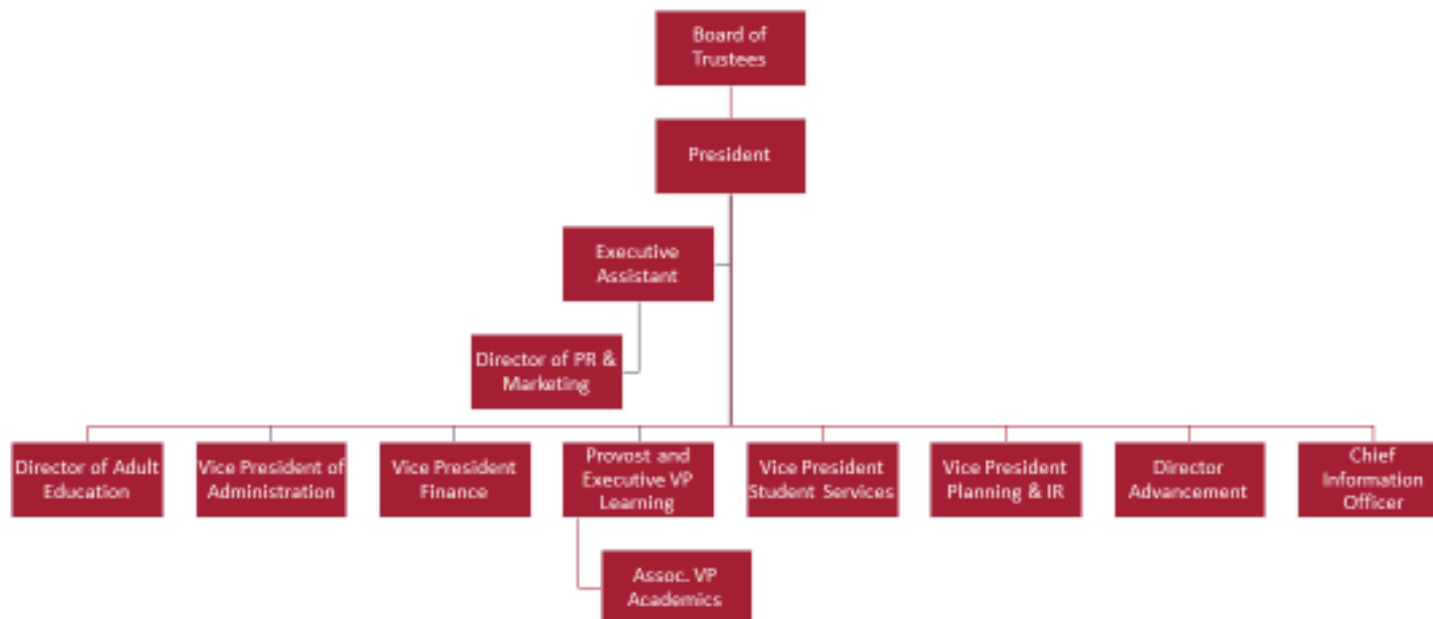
Board of Trustees

President

Executive Assistant

Director of PR & Marketing

Director of Adult Education

Vice President of Administration

Vice President Finance

Provost and Executive VP Learning

Vice President Student Services

Vice President Planning & IR

Director Advancement

Chief Information Officer

Assoc. VP Academics